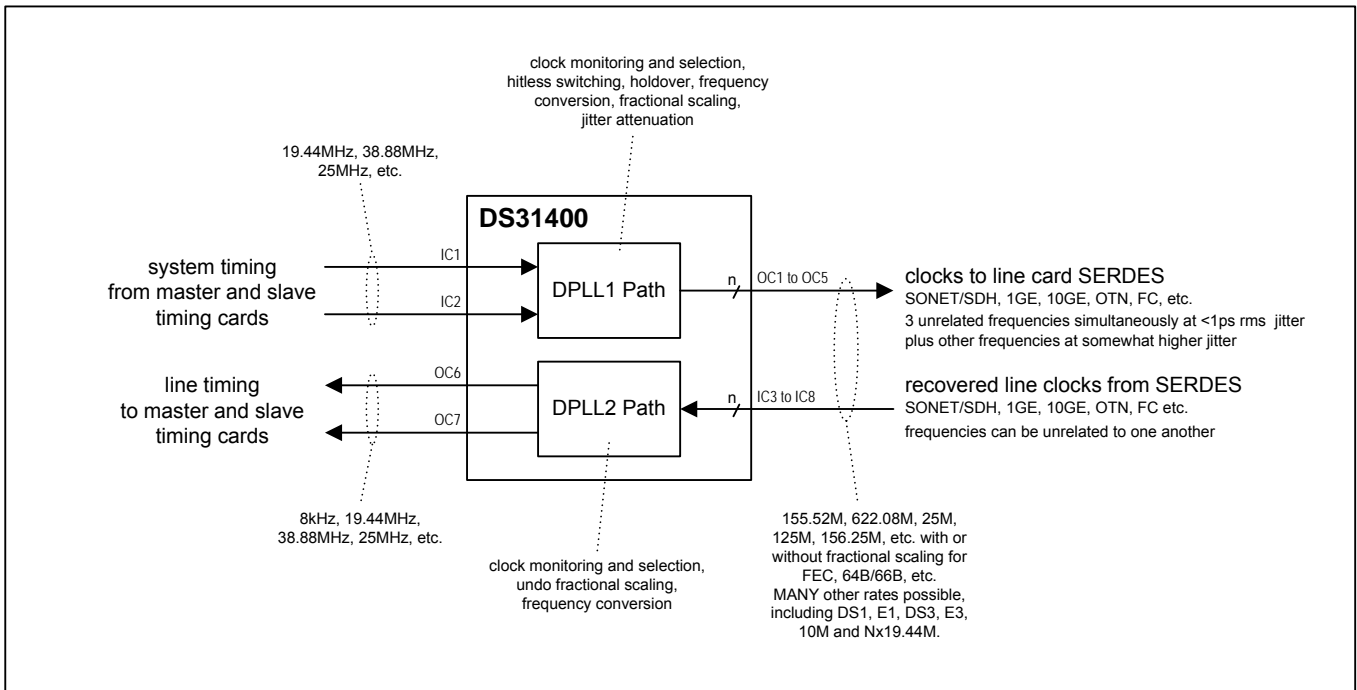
clock monitoring and selection, hitless switching, holdover, frequency conversion, fractional scaling, jitter attenuation

19.44MHz, 38.88MHz, 25MHz, etc.

DS31400

system timing from master and slave timing cards

IC1

IC2

DPLL1 Path

n

OC1 to OC5

clocks to line card SERDES
SONET/SDH, 1GE, 10GE, OTN, FC, etc.
3 unrelated frequencies simultaneously at <1ps rms jitter plus other frequencies at somewhat higher jitter

line timing to master and slave timing cards

OC6

OC7

DPLL2 Path

n

IC3 to IC8

recovered line clocks from SERDES
SONET/SDH, 1GE, 10GE, OTN, FC etc.
frequencies can be unrelated to one another

8kHz, 19.44MHz, 38.88MHz, 25MHz, etc.

clock monitoring and selection, undo fractional scaling, frequency conversion

155.52M, 622.08M, 25M, 125M, 156.25M, etc. with or without fractional scaling for FEC, 64B/66B, etc. MANY other rates possible, including DS1, E1, DS3, E3, 10M and Nx19.44M.